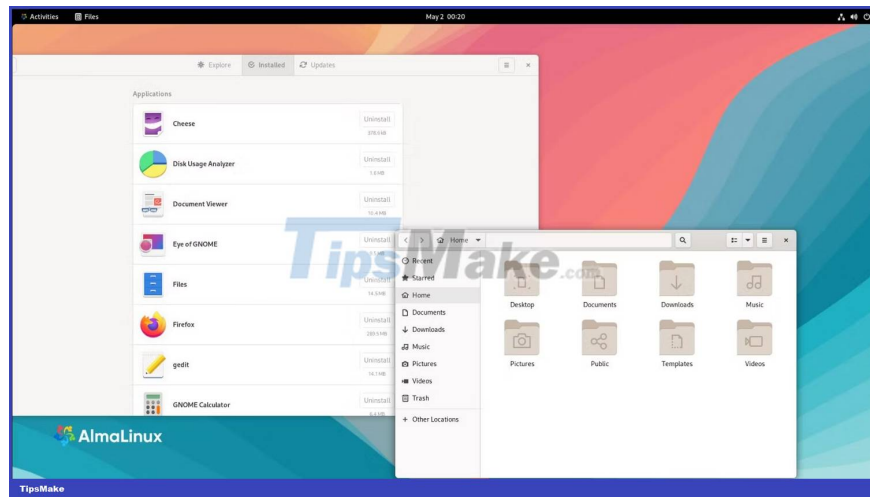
Activities Files May 2 00:20

Explore Installed Updates

Applications

Cheese Uninstall 378.0 kB

Disk Usage Analyzer Uninstall 7.8 MB

Document Viewer Uninstall 16.4 MB

Eye of GNOME Uninstall

Files Uninstall 14.5 MB

Firefox Uninstall 289.5 MB

gedit Uninstall 16.7 MB

GNOME Calculator Uninstall 6.4 MB

TipsMake.com

Home

Recent
Starred
Home
Documents
Downloads
Music
Pictures
Videos
Trash
+ Other Locations

Desktop Documents Downloads Music
Pictures Public Templates Videos

AlmaLinux

TipsMake